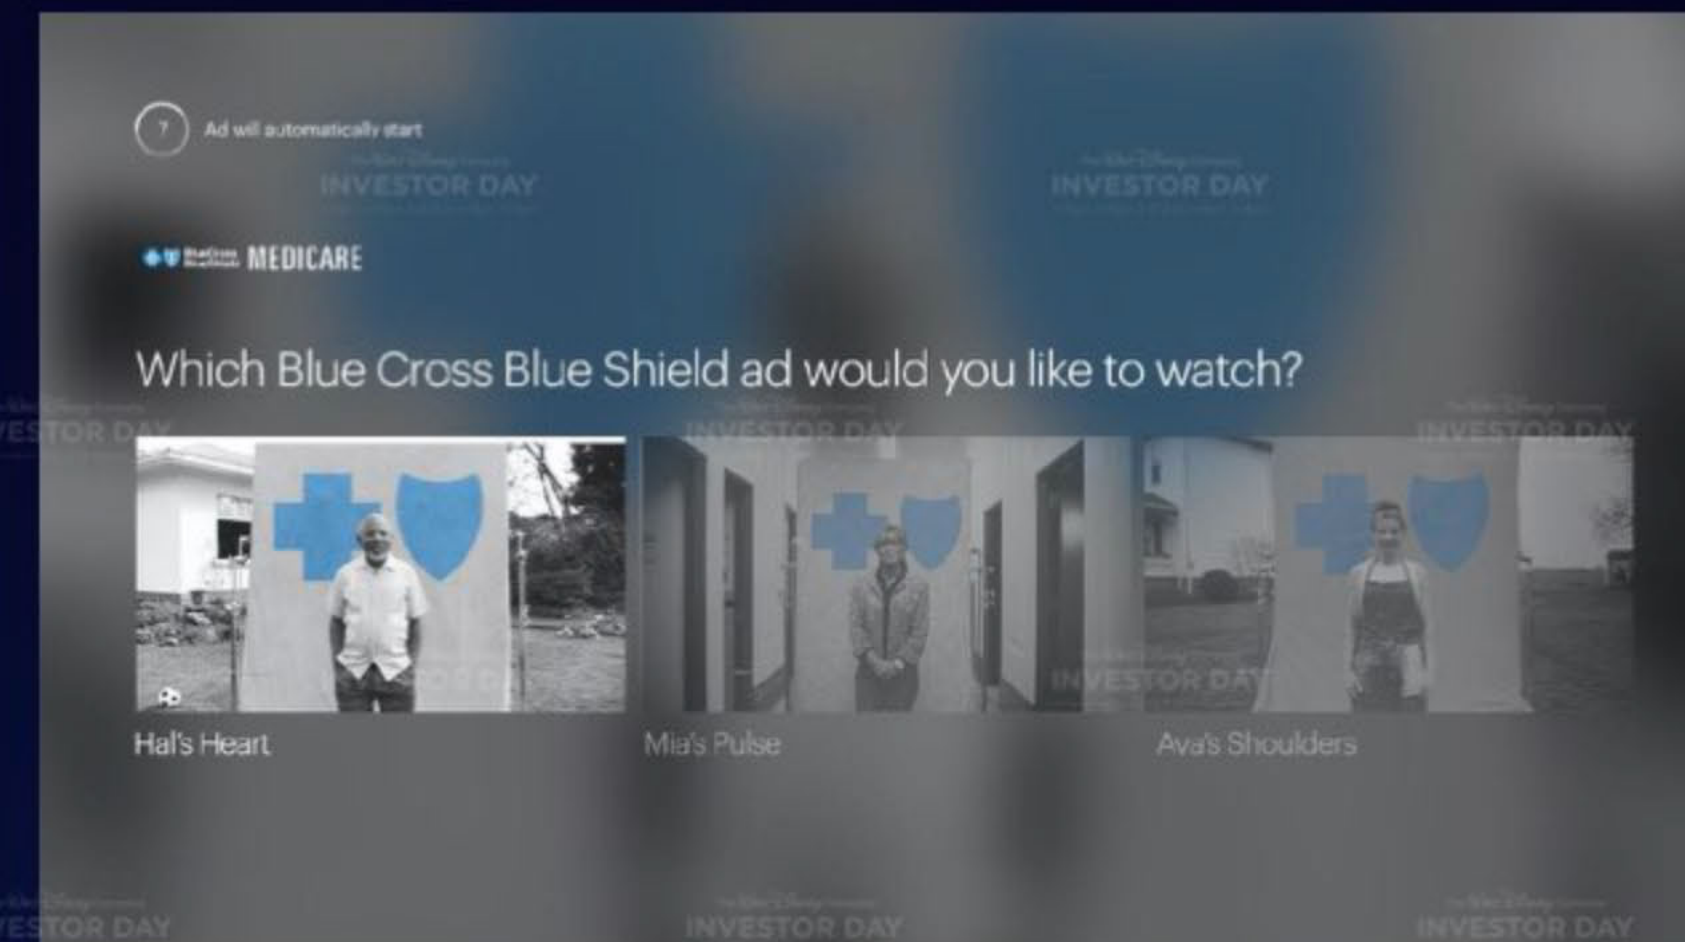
7 Ad will automatically start

INVESTOR DAY

INVESTOR DAY

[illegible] MEDICARE

Which Blue Cross Blue Shield ad would you like to watch?

Hal's Heart

Mia's Pulse

Ava's Shoulders

INVESTOR DAY

INVESTOR DAY

INVESTOR DAY